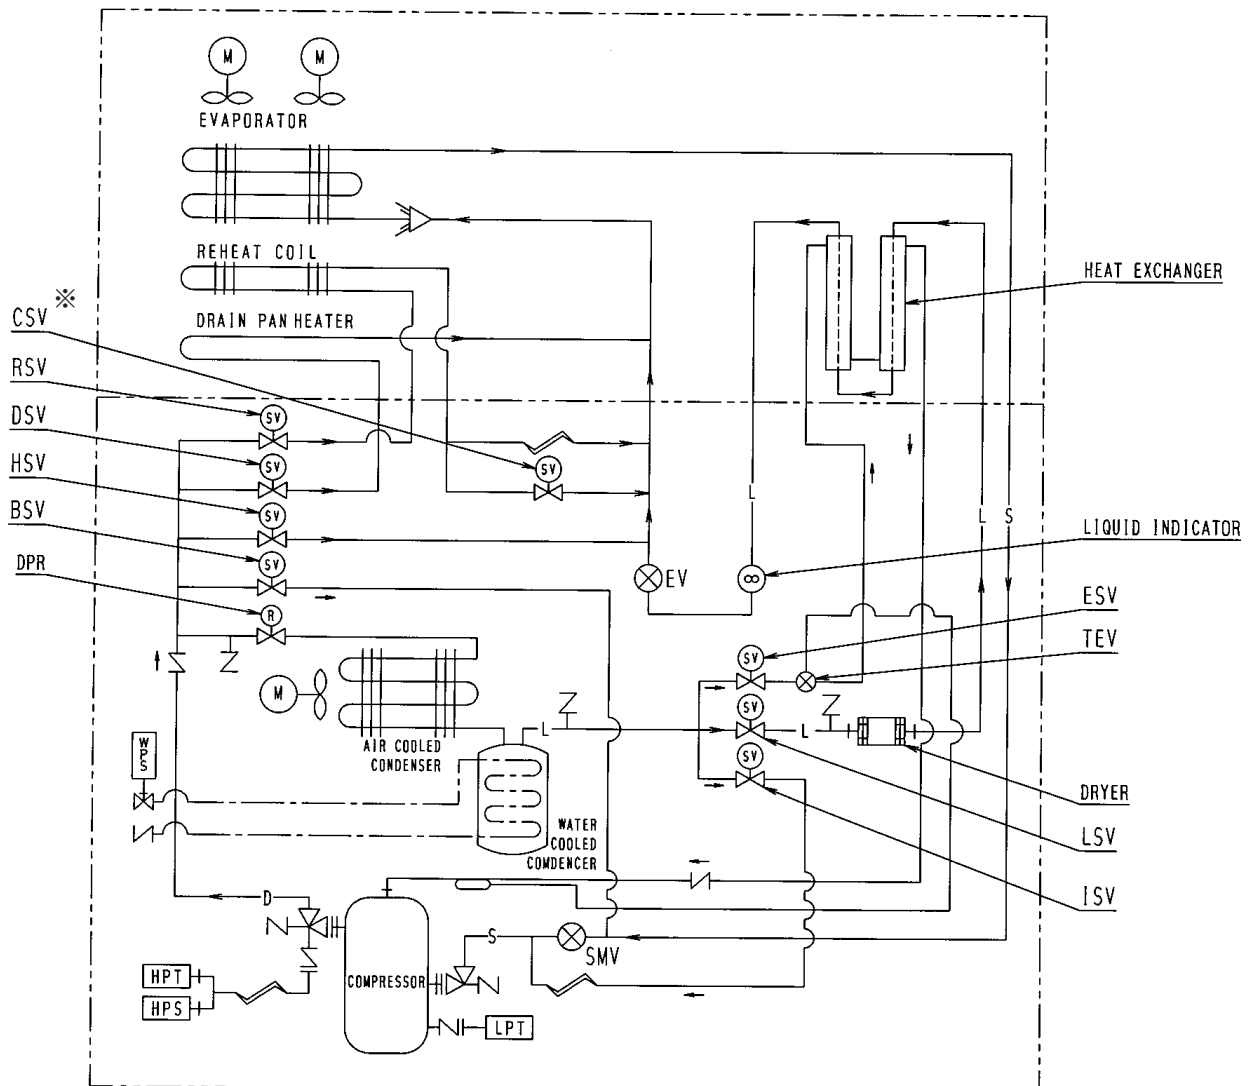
M M
EVAPORATOR
REHEAT COIL
DRAIN PAN HEATER
HEAT EXCHANGER
CSV ※
RSV
DSV
HSV
BSV
DPR
SV
SV
SV
SV
SV
R
L
L S
LIQUID INDICATOR
EV
ESV
TEV
SV
SV
SV
M
L
L
WPS
AIR COOLED CONDENSER
WATER COOLED CONDENCER
DRYER
LSV
ISV
D
S
SMV
COMPRESSOR
HPT
HPS
LPT